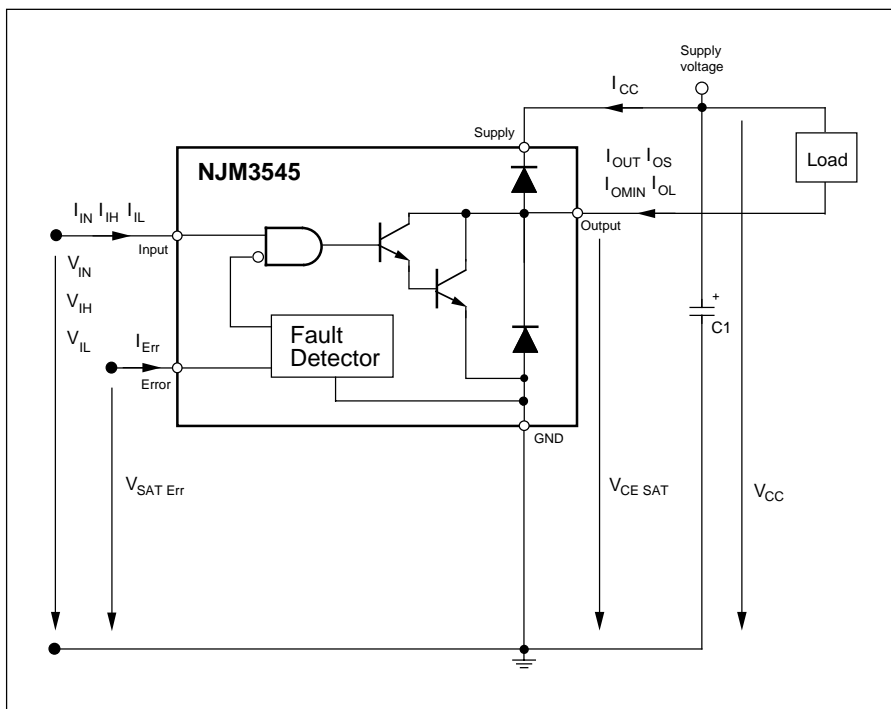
Supply voltage

$I_{CC}$

Supply

NJM3545

$I_{OUT}$ $I_{OS}$

$I_{OMIN}$ $I_{OL}$

Load

$I_{IN}$ $I_{IH}$ $I_{IL}$

Input

Output

$V_{IN}$

$V_{IH}$

$V_{IL}$

$I_{Err}$

Error

Fault Detector

+

C1

GND

$V_{SAT\ Err}$

$V_{CE\ SAT}$

$V_{CC}$